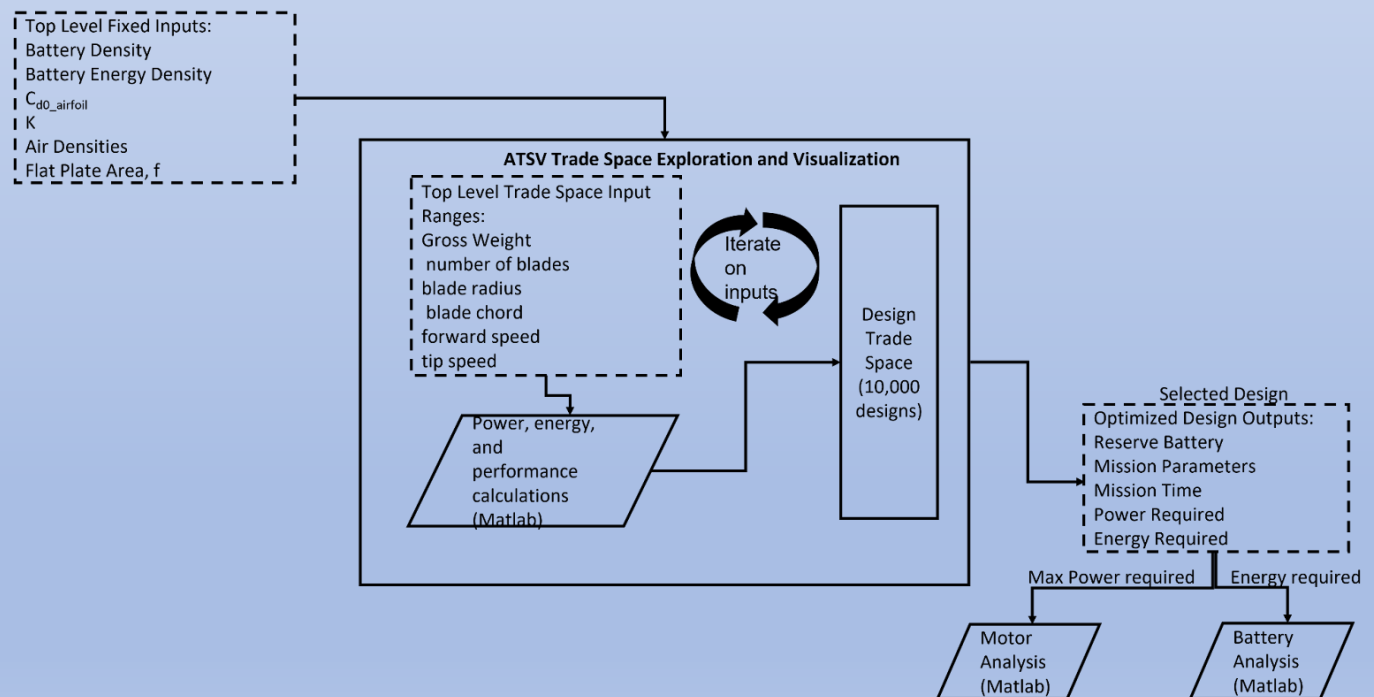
Top Level Fixed Inputs:
Battery Density
Battery Energy Density
$C_{d0\_airfoil}$
K
Air Densities
Flat Plate Area, f

ATSV Trade Space Exploration and Visualization

Top Level Trade Space Input Ranges:
Gross Weight
number of blades
blade radius
blade chord
forward speed
tip speed

Iterate on inputs

Design Trade Space (10,000 designs)

Power, energy, and performance calculations (Matlab)

Selected Design
Optimized Design Outputs:
Reserve Battery
Mission Parameters
Mission Time
Power Required
Energy Required

Max Power required
Energy required

Motor Analysis (Matlab)

Battery Analysis (Matlab)